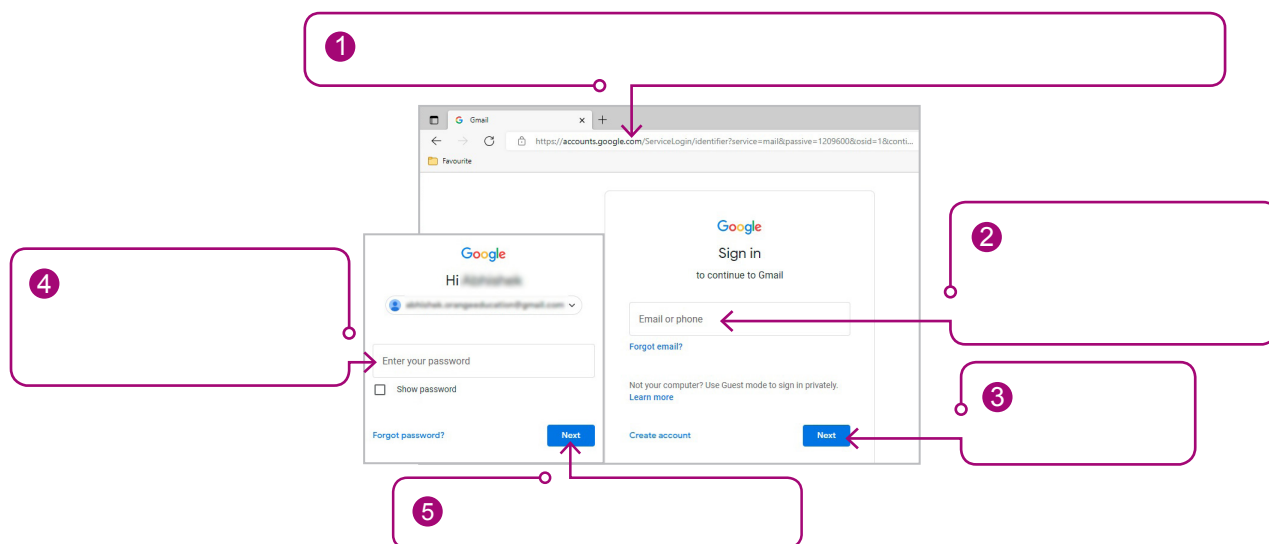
1

Gmail

https://accounts.google.com/ServiceLogin/identifier?service=mail&passive=1209600&osid=1&conti...

Favourite

Google

Sign in

to continue to Gmail

Email or phone

Forgot email?

Not your computer? Use Guest mode to sign in privately.

Learn more

Create account

Next

2

3

4

Google

Hi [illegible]

abhishek.orangeeducation@gmail.com

Enter your password

Show password

Forgot password?

Next

5